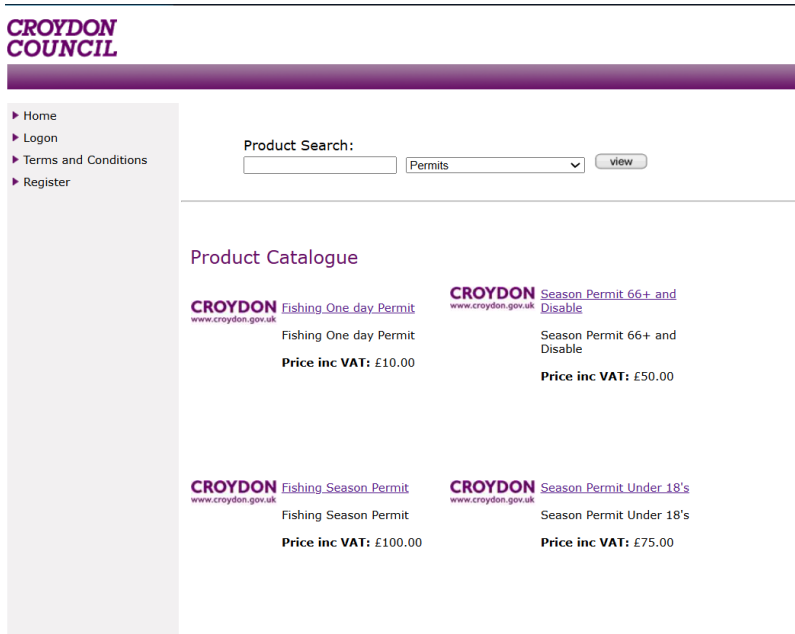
CROYDON COUNCIL

Home
Logon
Terms and Conditions
Register

Product Search:
Permits
view

Product Catalogue

CROYDON www.croydon.gov.uk Fishing One day Permit
Fishing One day Permit
**Price inc VAT:** £10.00

CROYDON www.croydon.gov.uk Season Permit 66+ and Disable
Season Permit 66+ and Disable
**Price inc VAT:** £50.00

CROYDON www.croydon.gov.uk Fishing Season Permit
Fishing Season Permit
**Price inc VAT:** £100.00

CROYDON www.croydon.gov.uk Season Permit Under 18's
Season Permit Under 18's
**Price inc VAT:** £75.00